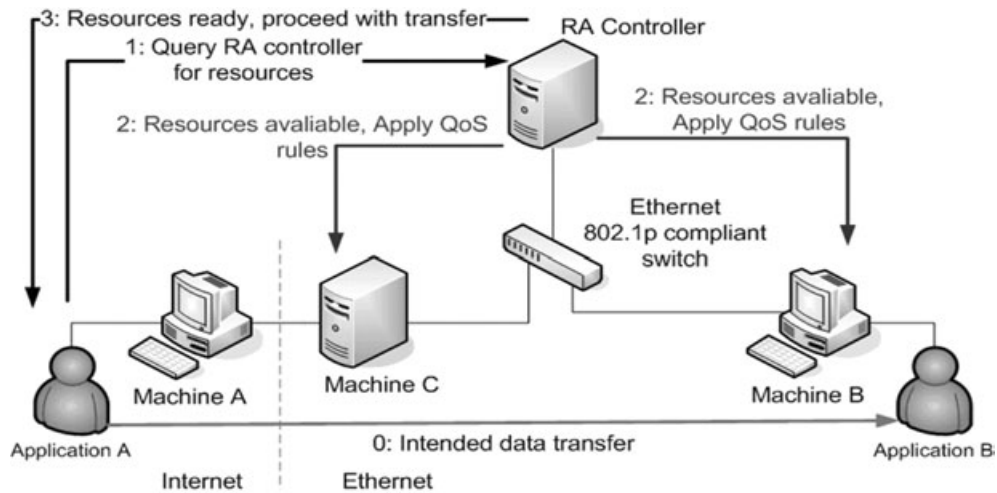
3: Resources ready, proceed with transfer

RA Controller

1: Query RA controller for resources

2: Resources avaliable, Apply QoS rules

2: Resources avaliable, Apply QoS rules

Ethernet 802.1p compliant switch

Machine A

Machine C

Machine B

Application A

0: Intended data transfer

Application B

Internet

Ethernet